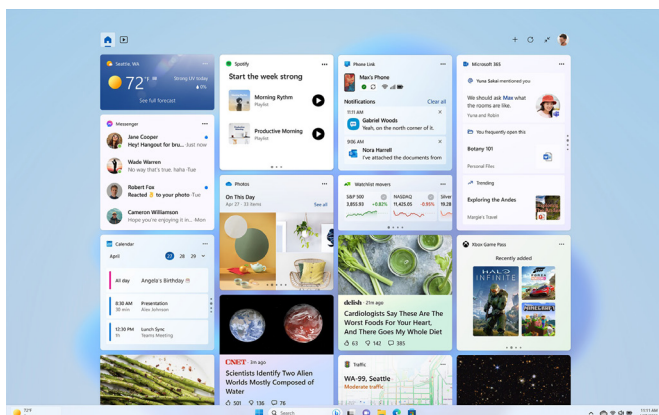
+

Seattle, WA
72°F
Strong UV today
See full forecast

Spotify
Start the week strong
Morning Rythm
Playlist
Productive Morning
Playlist

Phone Link
Max's Phone
Notifications
Clear all
Gabriel Woods
Yeah, on the north corner of it
Nora Harrell
I've attached the documents from

Microsoft 365
Yuna Sakai mentioned you
We should ask Max what the rooms are like.
Yuna and Rohan
You frequently open this
Botany 101
Personal Files
Trending
Exploring the Andes
Maggie's Travel

Messenger
Jane Cooper
Hey! Hangout for bru...
Wade Warren
Yes, that would be nice. haha- Sue
Robert Fox
Reacted 👍 to your photo
Cameron Williamson
Your photo
Playlist

Photos
On This Day
See all

Watchlist movers
S&P 500
3,855.93
+0.82%
NASDAQ
11,299.15
-0.95%
Silver
19.28

Calendar
April
27 28 29
All day
Angela's Birthday
8:30 AM
30 min
Presentation
Teams Meeting
12:30 PM
1h
Lunch Sync
Teams Meeting

Xbox Game Pass
Recently added
HALO INFINITE
MINECRAFT

delish · 21m ago
Cardiologists Say These Are The Worst Foods For Your Heart, And There Goes My Whole Diet
63
152
385

CNET · 3m ago
Scientists Identify Two Alien Worlds Mostly Composed of Water
501
136
76

Traffic
WA-99, Seattle
Moderate traffic

72°F
Search